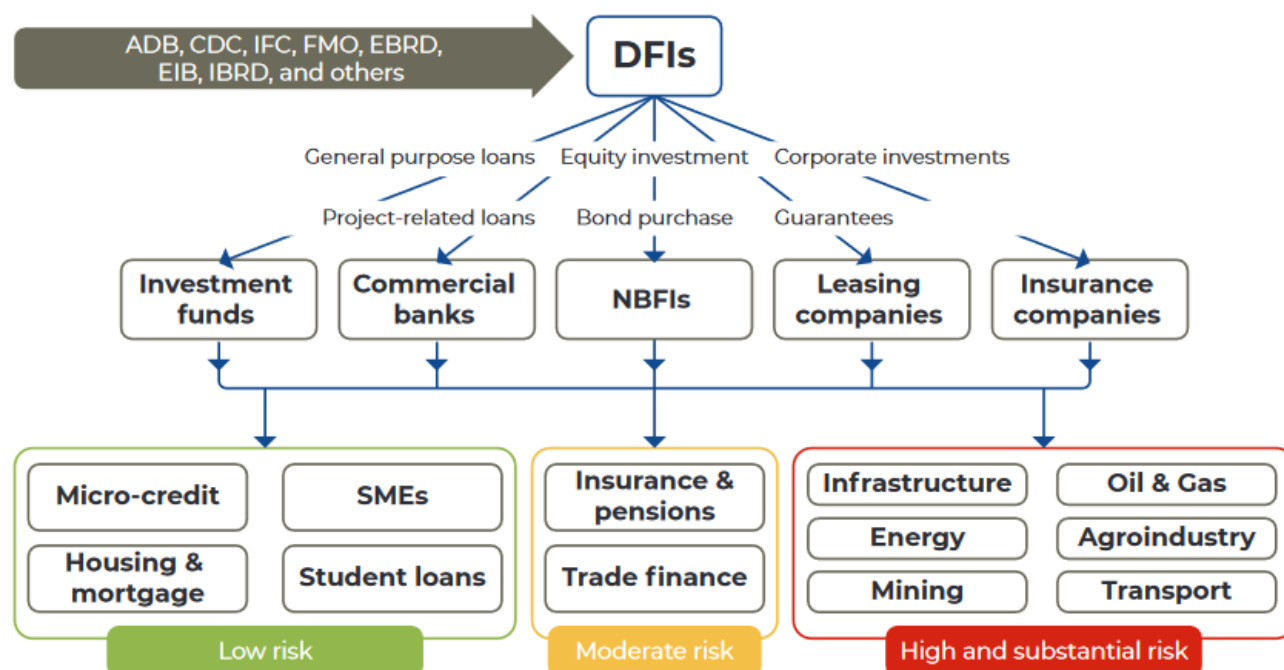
ADB, CDC, IFC, FMO, EBRD, EIB, IBRD, and others

DFIs

General purpose loans
Equity investment
Corporate investments
Project-related loans
Bond purchase
Guarantees

Investment funds
Commercial banks
NBFIs
Leasing companies
Insurance companies

Micro-credit
SMEs
Housing & mortgage
Student loans
Low risk

Insurance & pensions
Trade finance
Moderate risk

Infrastructure
Oil & Gas
Energy
Agroindustry
Mining
Transport
High and substantial risk